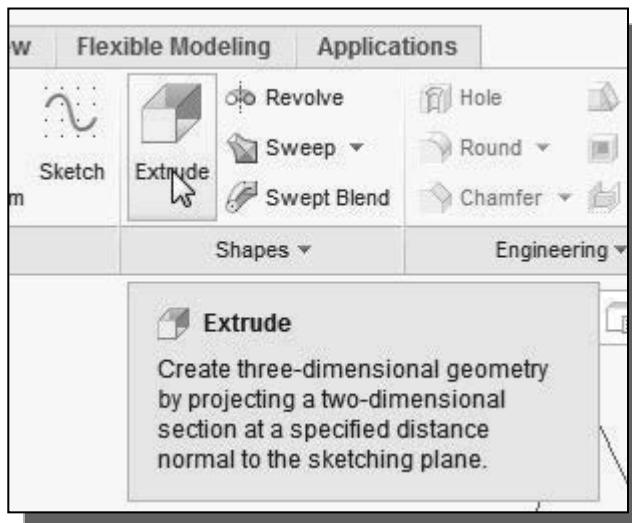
w Flexible Modeling Applications

Sketch

m

Extrude

Revolve

Sweep

Swept Blend

Hole

Round

Chamfer

Shapes

Engineering

Extrude

Create three-dimensional geometry by projecting a two-dimensional section at a specified distance normal to the sketching plane.